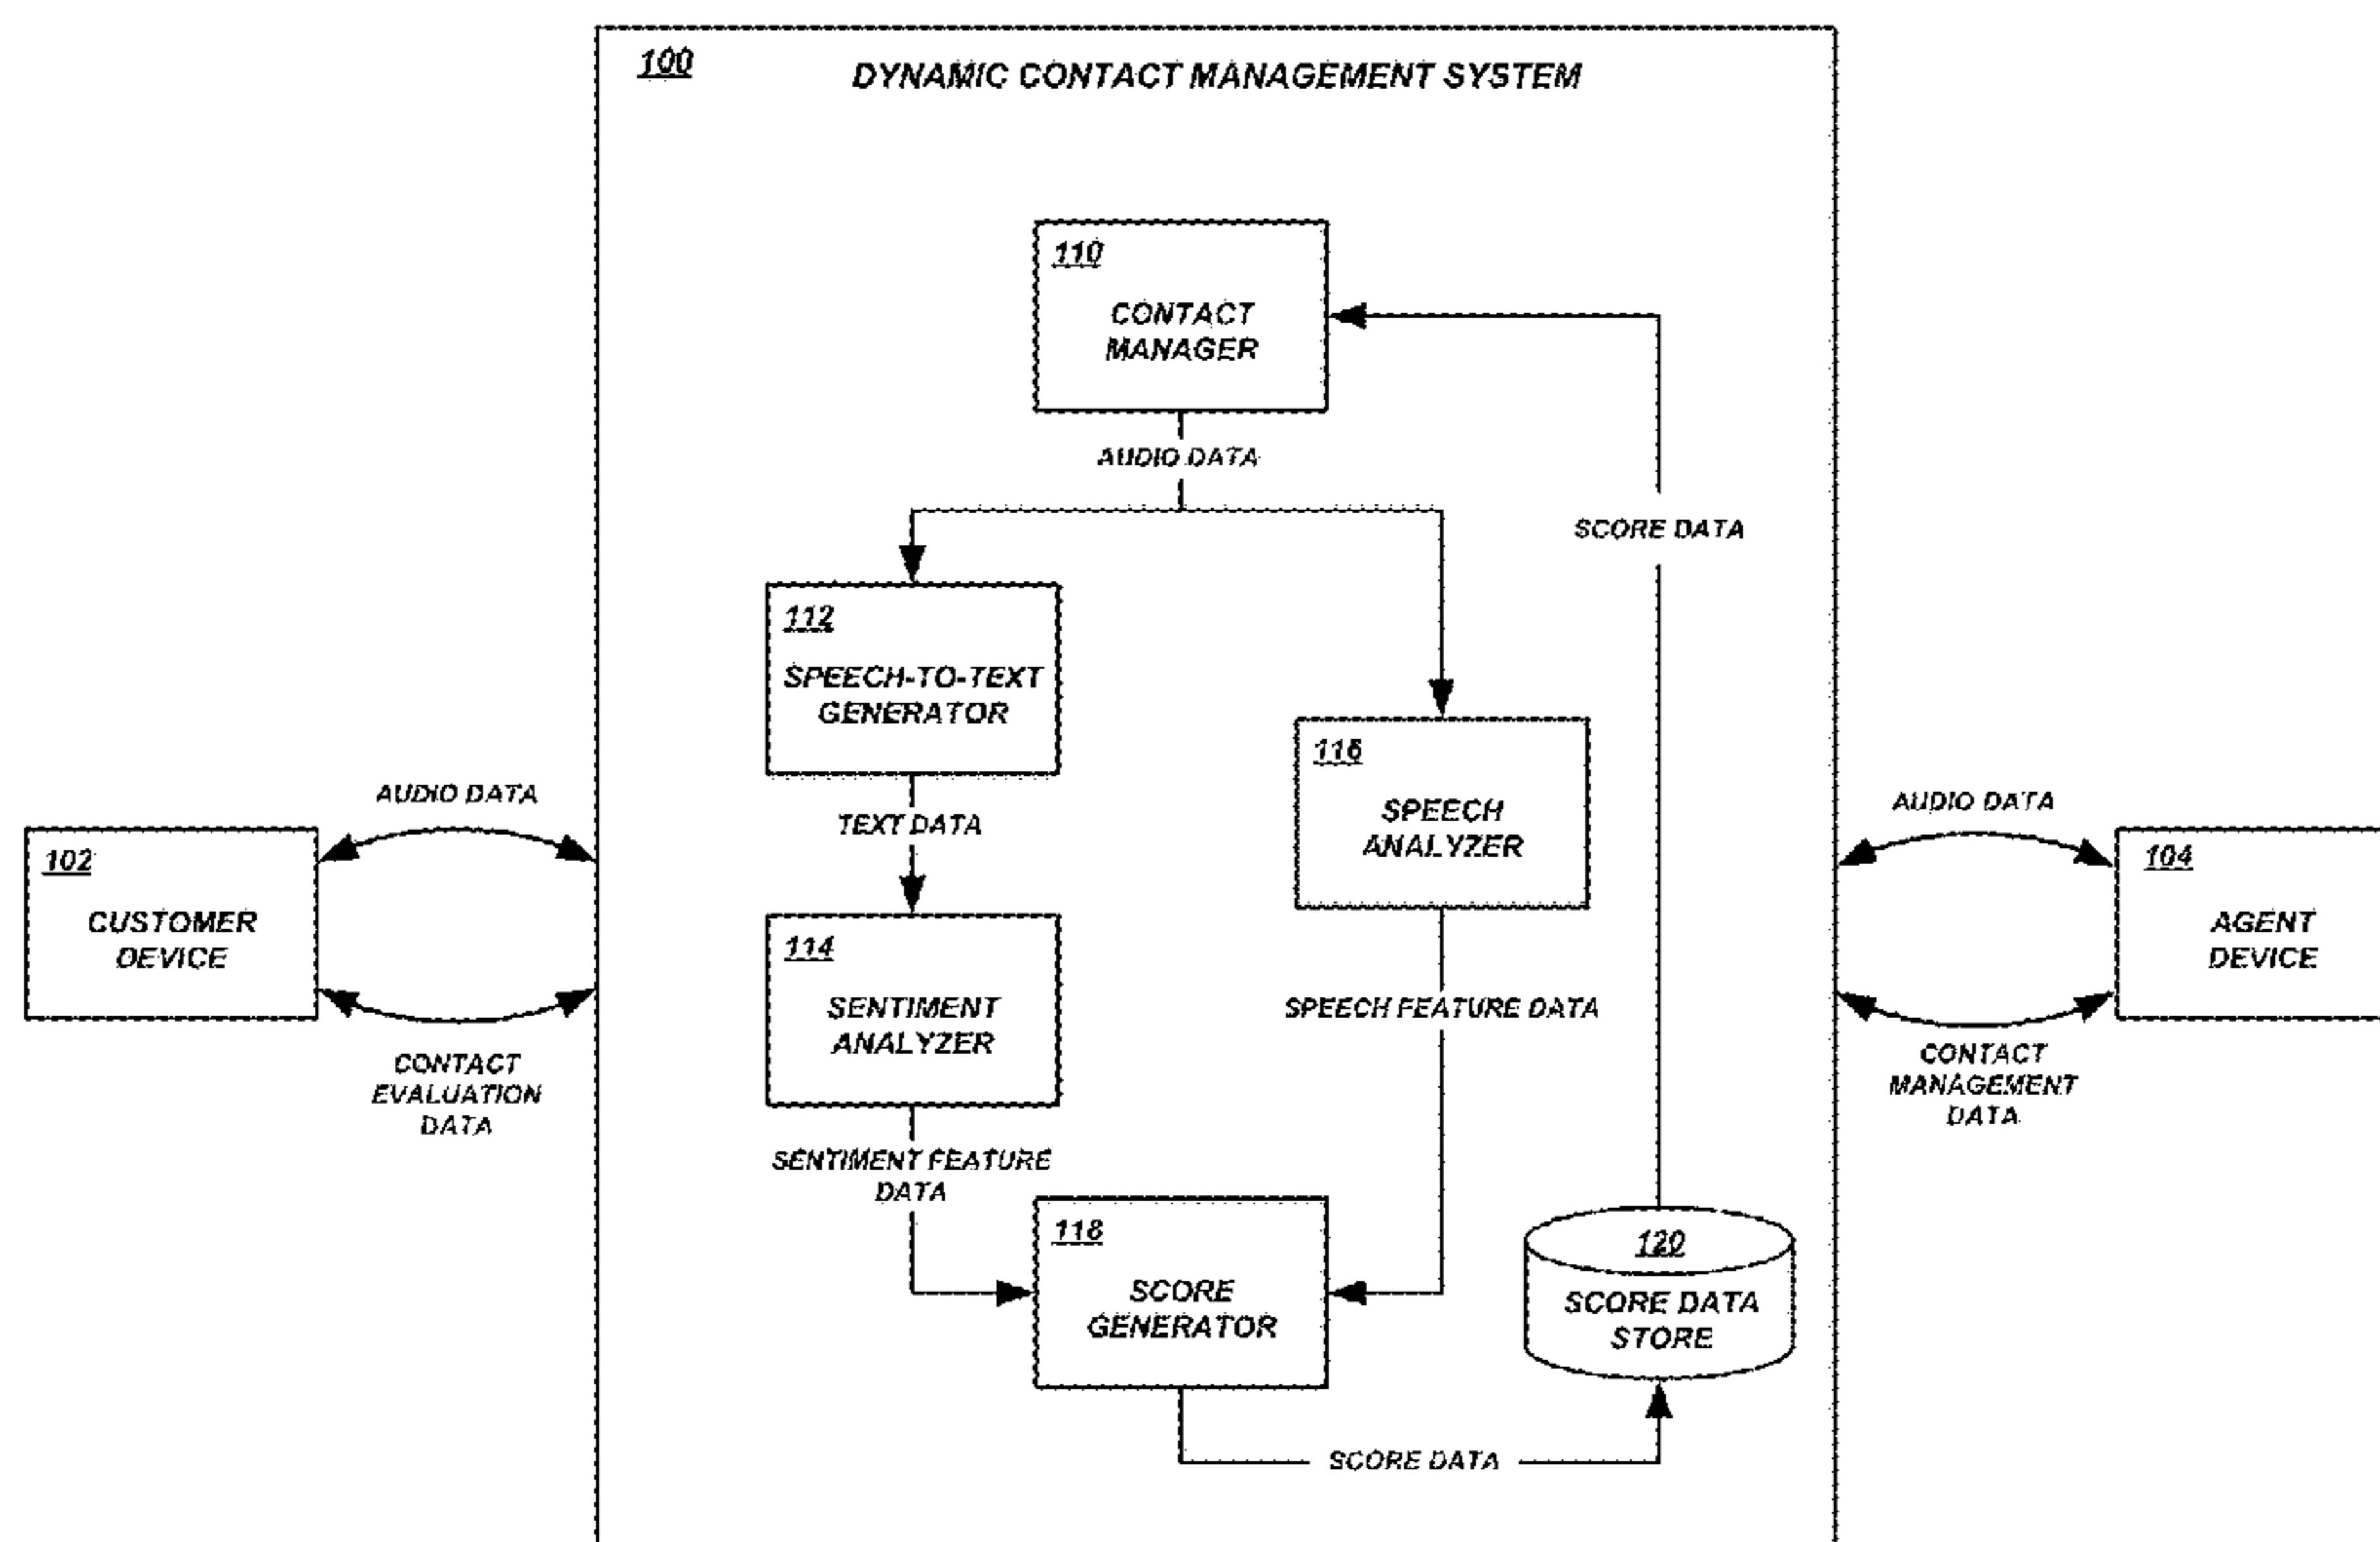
100

DYNAMIC CONTACT MANAGEMENT SYSTEM

110

CONTACT MANAGER

AUDIO DATA

SCORE DATA

112

SPEECH-TO-TEXT GENERATOR

116

SPEECH ANALYZER

AUDIO DATA

TEXT DATA

AUDIO DATA

102

CUSTOMER DEVICE

104

AGENT DEVICE

114

SENTIMENT ANALYZER

SPEECH FEATURE DATA

CONTACT EVALUATION DATA

CONTACT MANAGEMENT DATA

SENTIMENT FEATURE DATA

118

SCORE GENERATOR

120

SCORE DATA STORE

SCORE DATA